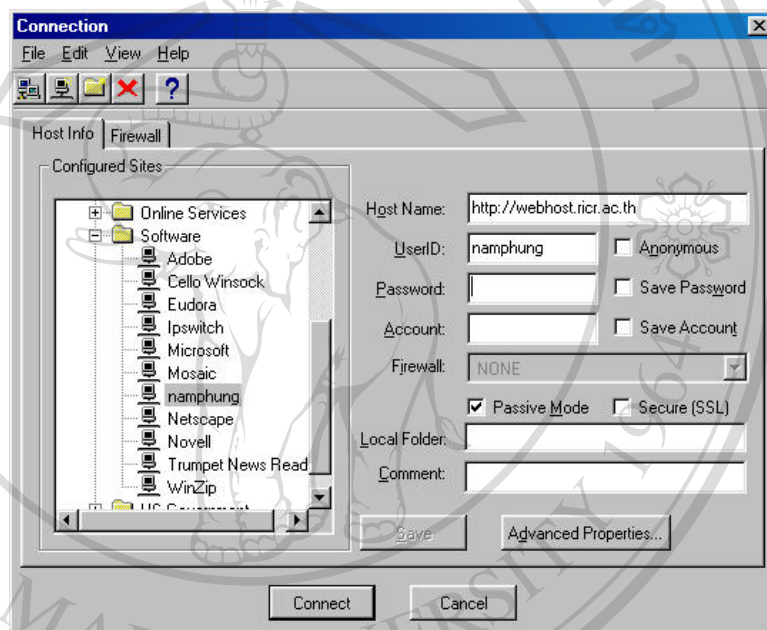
Connection

File Edit View Help

?

Host Info Firewall

Configured Sites

Online Services
Software
Adobe
Cello Winsock
Eudora
Ipswitch
Microsoft
Mosaic
namphung
Netscape
Novell
Trumpet News Read
WinZip
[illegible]

Host Name: http://webhost.ricr.ac.th

UserID: namphung

Anonymous

Password:

Save Password

Account:

Save Account

Firewall: NONE

Passive Mode

Secure (SSL)

Local Folder:

Comment:

Save

Advanced Properties...

Connect

Cancel